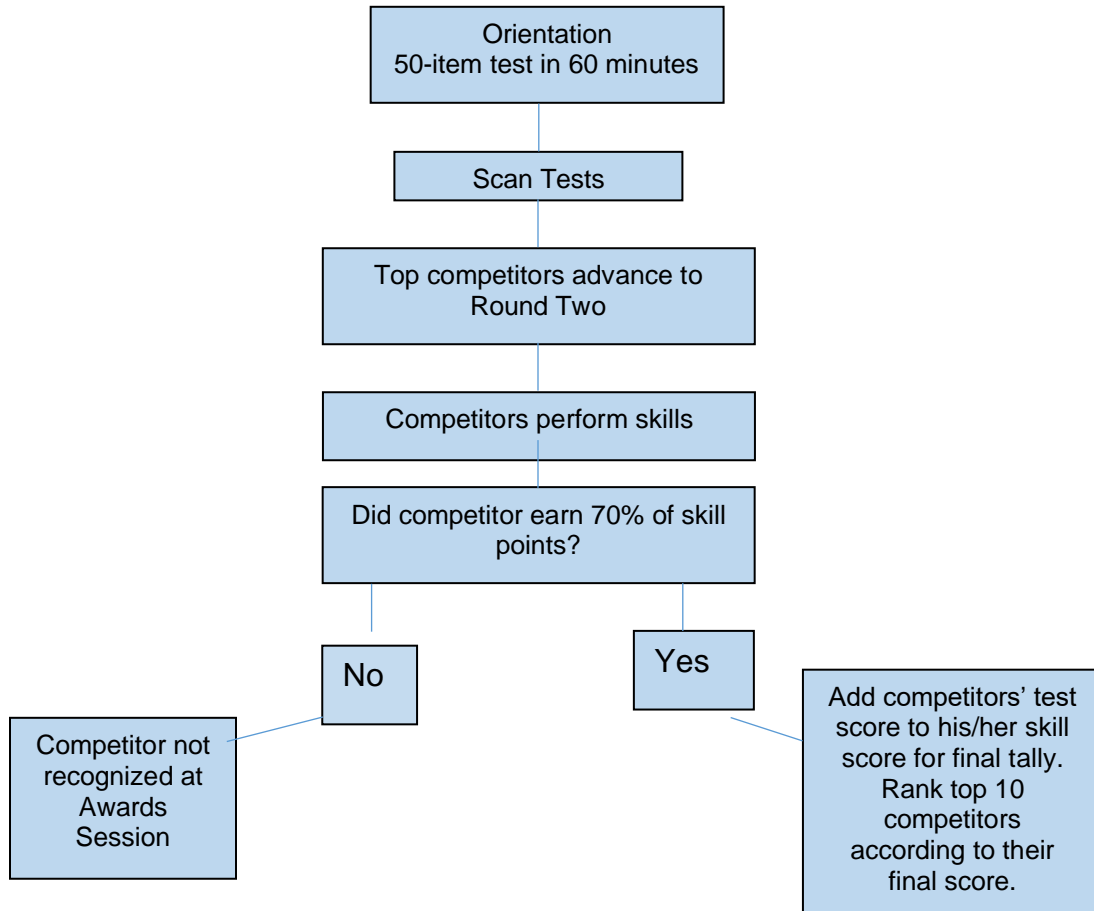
Orientation
50-item test in 60 minutes

Scan Tests

Top competitors advance to Round Two

Competitors perform skills

Did competitor earn 70% of skill points?

No

Yes

Competitor not recognized at Awards Session

Add competitors' test score to his/her skill score for final tally. Rank top 10 competitors according to their final score.